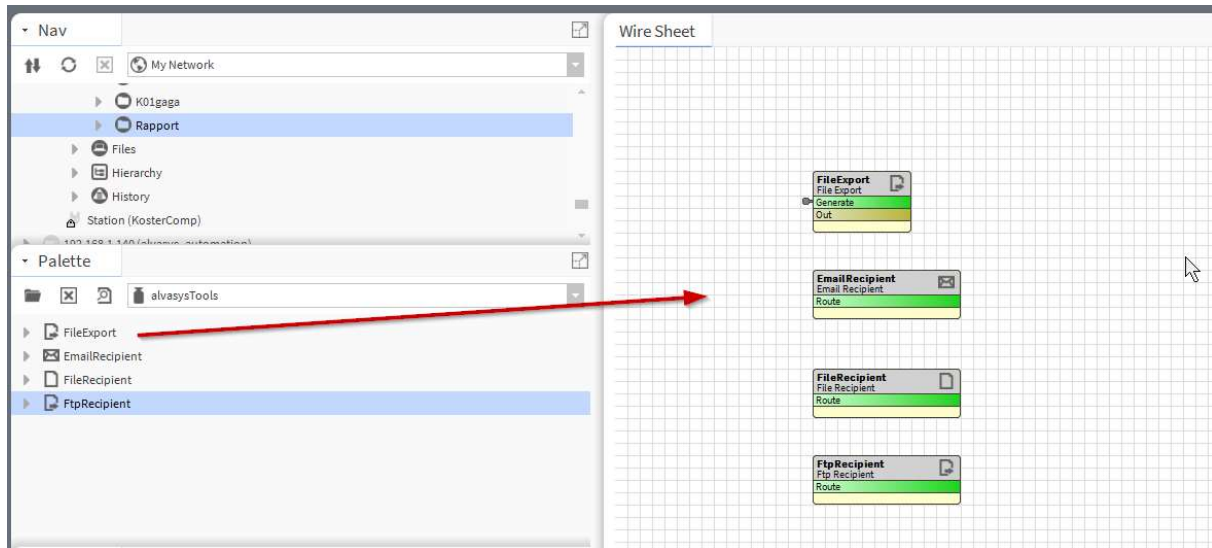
Nav

My Network

K01gaga

Rapport

Files

Hierarchy

History

Station (KosterComp)

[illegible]

Palette

alvasysTools

FileExport

EmailRecipient

FileRecipient

FtpRecipient

Wire Sheet

FileExport
File Export
Generate
Out

EmailRecipient
Email Recipient
Route

FileRecipient
File Recipient
Route

FtpRecipient
Ftp Recipient
Route